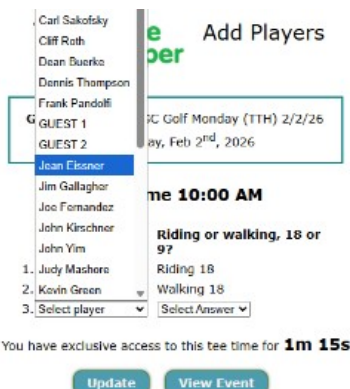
Carl Sakofsky
Cliff Roth
Dean Buerke
Dennis Thompson
Frank Pandolfi
GUEST 1
GUEST 2
Jean Eissner
Jim Gallagher
Joe Fernandez
John Kirschner
John Yim
Judy Mashore
Kevin Green

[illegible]e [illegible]per Add Players

G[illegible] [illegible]SC Golf Monday (TTH) 2/2/26
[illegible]ay, Feb 2$^{nd}$, 2026

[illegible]me 10:00 AM

Riding or walking, 18 or 9?
1. Riding 18
2. Walking 18
3. Select player Select Answer

You have exclusive access to this tee time for 1m 15s

Update View Event